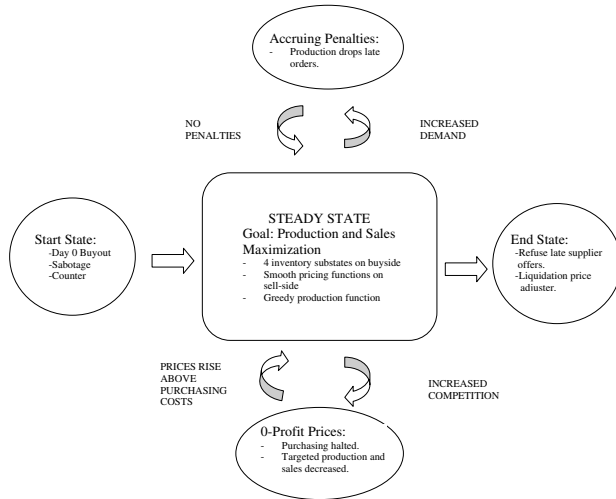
Accruing Penalties:
- Production drops late orders.

NO PENALTIES

INCREASED DEMAND

Start State:
-Day 0 Buyout
-Sabotage
-Counter

STEADY STATE
Goal: Production and Sales Maximization
- 4 inventory substates on buyside
- Smooth pricing functions on sell-side
- Greedy production function

End State:
-Refuse late supplier offers.
-Liquidation price adjuster.

PRICES RISE ABOVE PURCHASING COSTS

INCREASED COMPETITION

0-Profit Prices:
- Purchasing halted.
- Targeted production and sales decreased.